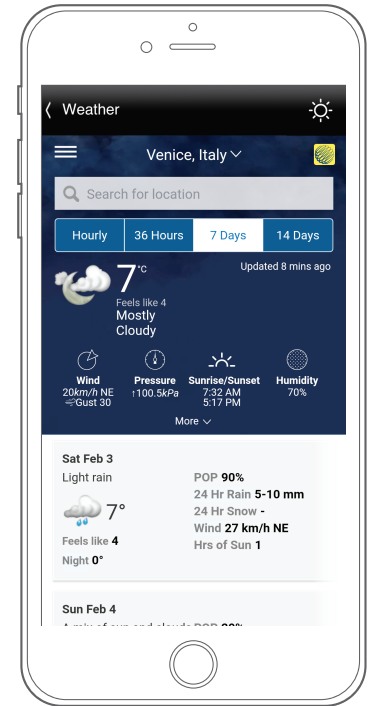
Weather

Venice, Italy

Search for location

Hourly | 36 Hours | 7 Days | 14 Days

7°C

Updated 8 mins ago

Feels like 4
Mostly Cloudy

Wind
20km/h NE
Gust 30

Pressure
↑100.5kPa

Sunrise/Sunset
7:32 AM
5:17 PM

Humidity
70%

More

Sat Feb 3
Light rain
7°
Feels like 4
Night 0°

POP 90%
24 Hr Rain 5-10 mm
24 Hr Snow -
Wind 27 km/h NE
Hrs of Sun 1

Sun Feb 4
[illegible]